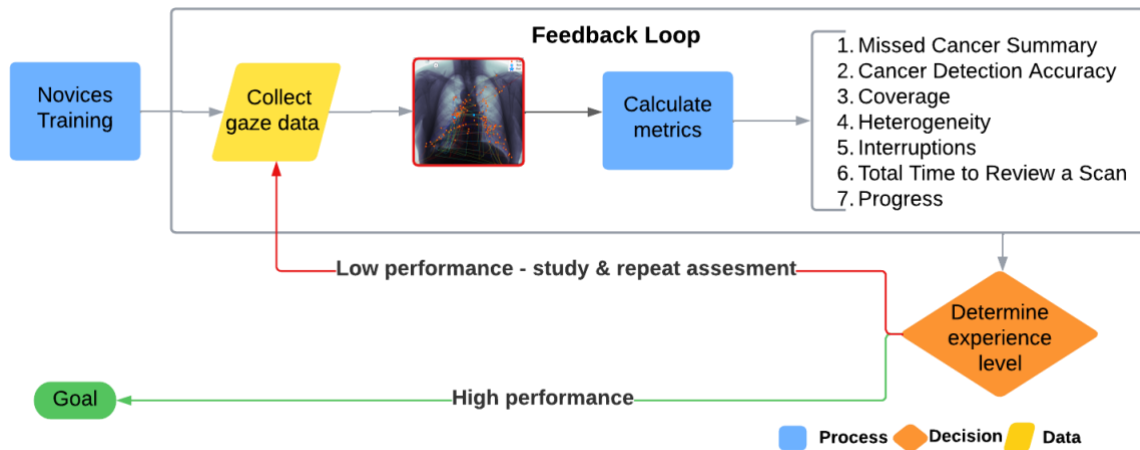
Feedback Loop

Novices Training

Collect gaze data

Calculate metrics

1. Missed Cancer Summary
2. Cancer Detection Accuracy
3. Coverage
4. Heterogeneity
5. Interruptions
6. Total Time to Review a Scan
7. Progress

Low performance - study & repeat assesment

Determine experience level

Goal

High performance

Process Decision Data